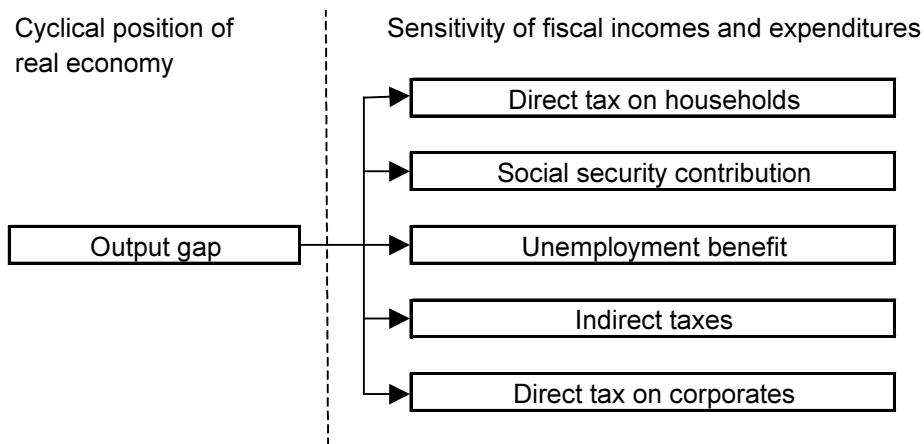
Cyclical position of real economy

Sensitivity of fiscal incomes and expenditures

Output gap

Direct tax on households

Social security contribution

Unemployment benefit

Indirect taxes

Direct tax on corporates